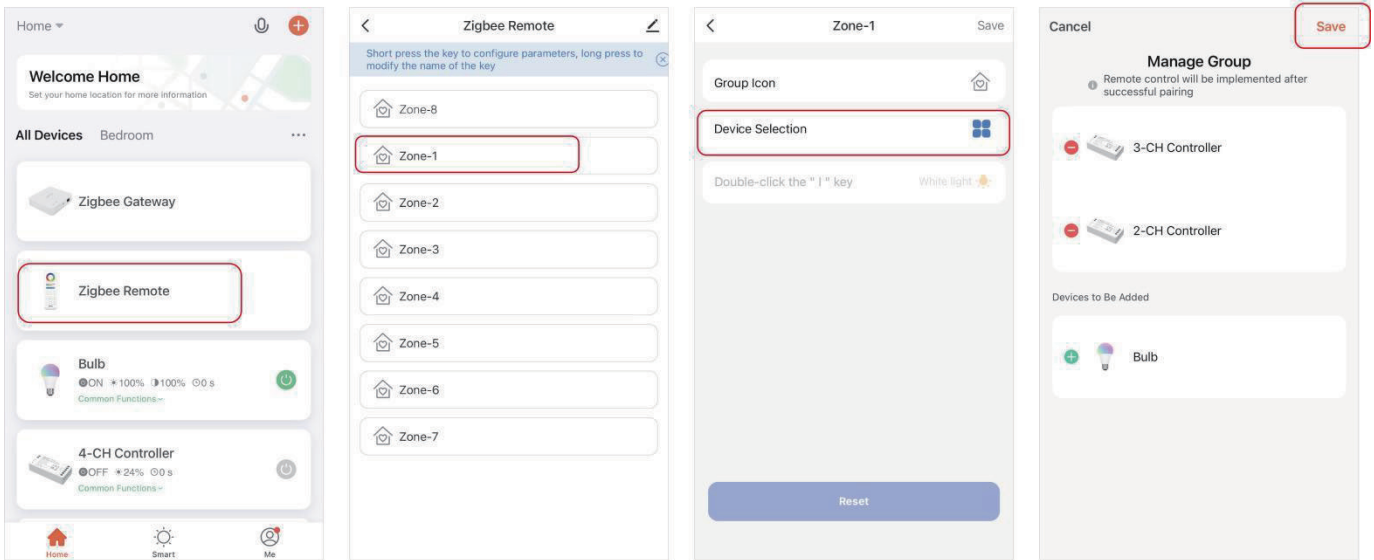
Home

Welcome Home
Set your home location for more information

All Devices Bedroom ···

Zigbee Gateway

Zigbee Remote

Bulb
ON 100% 100% 0 s
Common Functions

4-CH Controller
OFF 24% 0 s
Common Functions

Home Smart Me

Zigbee Remote

Short press the key to configure parameters, long press to modify the name of the key

Zone-8
Zone-1
Zone-2
Zone-3
Zone-4
Zone-5
Zone-6
Zone-7

Zone-1 Save

Group Icon
Device Selection
Double-click the " I " key White light

Reset

Cancel Save

Manage Group
Remote control will be implemented after successful pairing

3-CH Controller
2-CH Controller

Devices to Be Added

Bulb